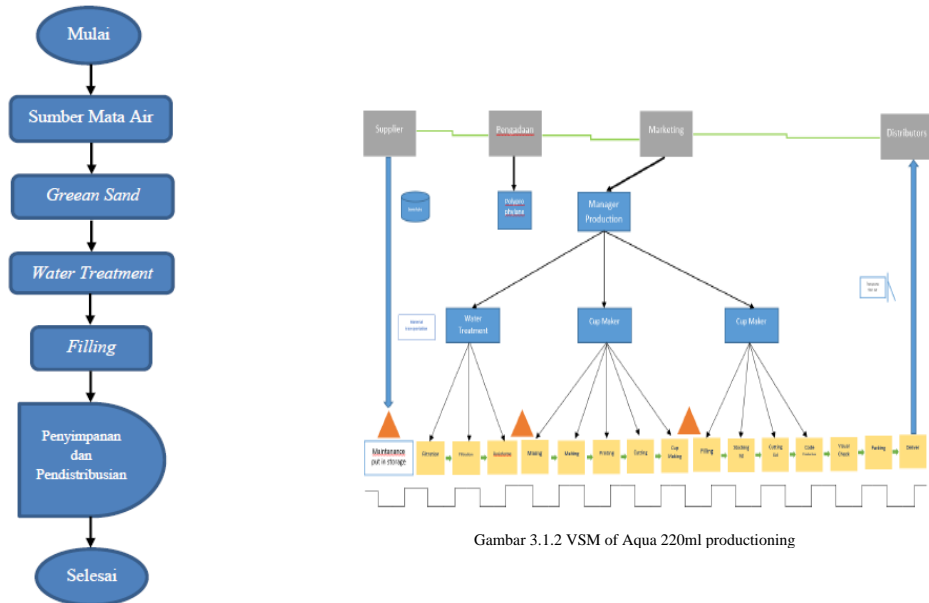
Mulai

Sumber Mata Air

Greean Sand

Water Treatment

Filling

Penyimpanan dan Pendistribusian

Selesai

Supplier

Pengadaan

Marketing

Distributors

Polypro phylane

Manager Production

Water Treatment

Cup Maker

Cup Maker

Maintanance put in storage

Filtration

Mixing

Molding

Printing

Cutting

Cup Making

Filling

Cutting lid

Visual Check

Packing

Deliver

Gambar 3.1.2 VSM of Aqua 220ml productioning